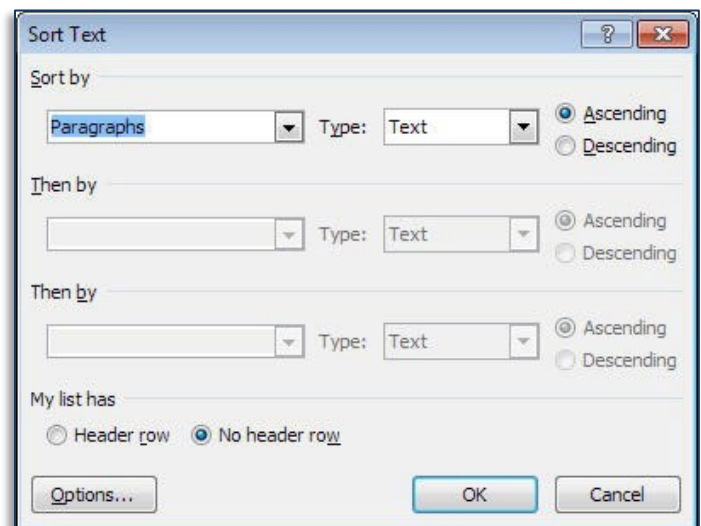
Sort Text

?

Sort by

Paragraphs

Type: Text

Ascending

Descending

Then by

Type: Text

Ascending

Descending

Then by

Type: Text

Ascending

Descending

My list has

Header row

No header row

Options...

OK

Cancel